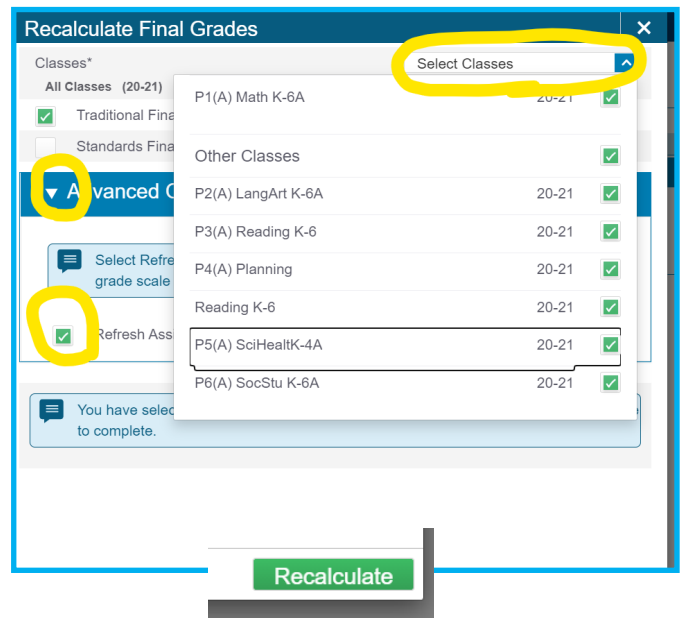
Recalculate Final Grades
×

Classes*
Select Classes

All Classes (20-21)

Traditional Fina

Standards Fina

▼ Advanced C

Select Refre
grade scale

Refresh Ass

You have selec
to complete.

P1(A) Math K-6A 20-21

Other Classes

P2(A) LangArt K-6A 20-21

P3(A) Reading K-6 20-21

P4(A) Planning 20-21

Reading K-6 20-21

P5(A) SciHealtK-4A 20-21

P6(A) SocStu K-6A 20-21

Recalculate